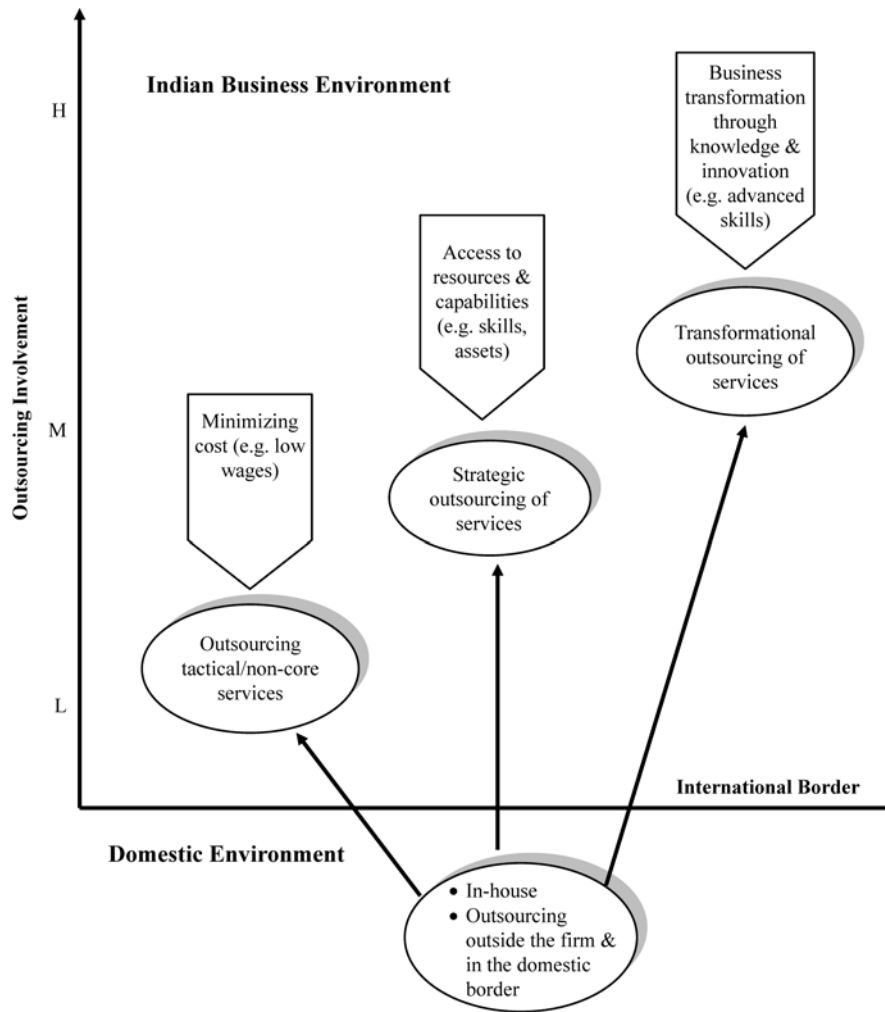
Indian Business Environment

H

Outsourcing Involvement

M

L

Business transformation through knowledge & innovation (e.g. advanced skills)

Access to resources & capabilities (e.g. skills, assets)

Transformational outsourcing of services

Minimizing cost (e.g. low wages)

Strategic outsourcing of services

Outsourcing tactical/non-core services

International Border

Domestic Environment

• In-house
• Outsourcing outside the firm & in the domestic border